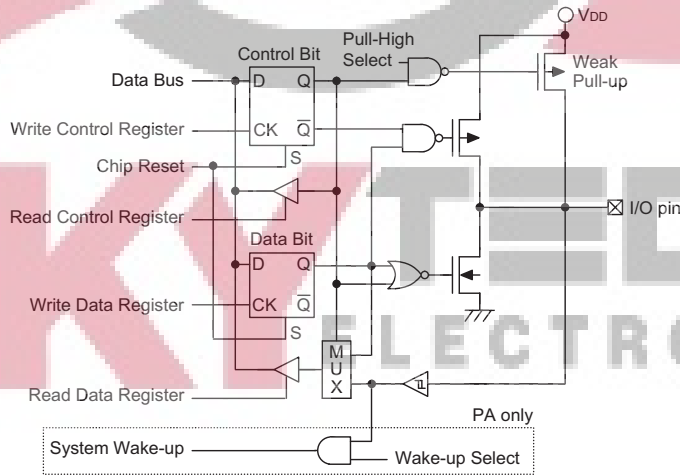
$V_{DD}$

Control Bit

Pull-High Select

Data Bus

D

Q

Weak Pull-up

Write Control Register

CK

$\overline{Q}$

S

Chip Reset

Read Control Register

I/O pin

Data Bit

D

Q

Write Data Register

CK

$\overline{Q}$

S

M
U
X

Read Data Register

PA only

System Wake-up

Wake-up Select

ELECTRO